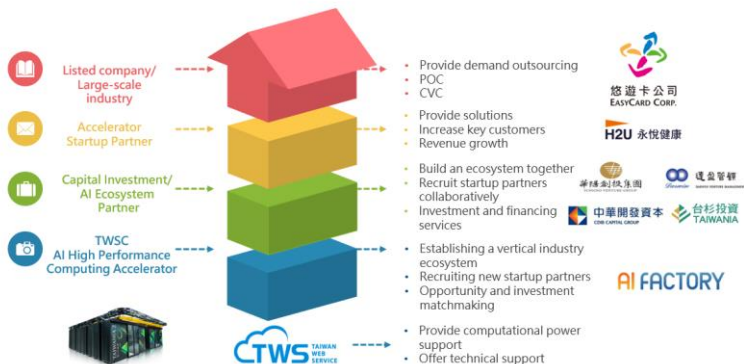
Listed company/ Large-scale industry

Accelerator Startup Partner

Capital Investment/ AI Ecosystem Partner

TWSC AI High Performance Computing Accelerator

• Provide demand outsourcing
• POC
• CVC

悠遊卡公司 EASYCARD CORP.

• Provide solutions
• Increase key customers
• Revenue growth

H2U 永悅健康

• Build an ecosystem together
• Recruit startup partners collaboratively
• Investment and financing services

華陽創投集團

遠見智能

中華開發資本 CDIB CAPITAL GROUP

台杉投資 TAIWANIA

• Establishing a vertical industry ecosystem
• Recruiting new startup partners
• Opportunity and investment matchmaking

AI FACTORY

TWS TAIWAN WEB SERVICE

• Provide computational power support
• Offer technical support